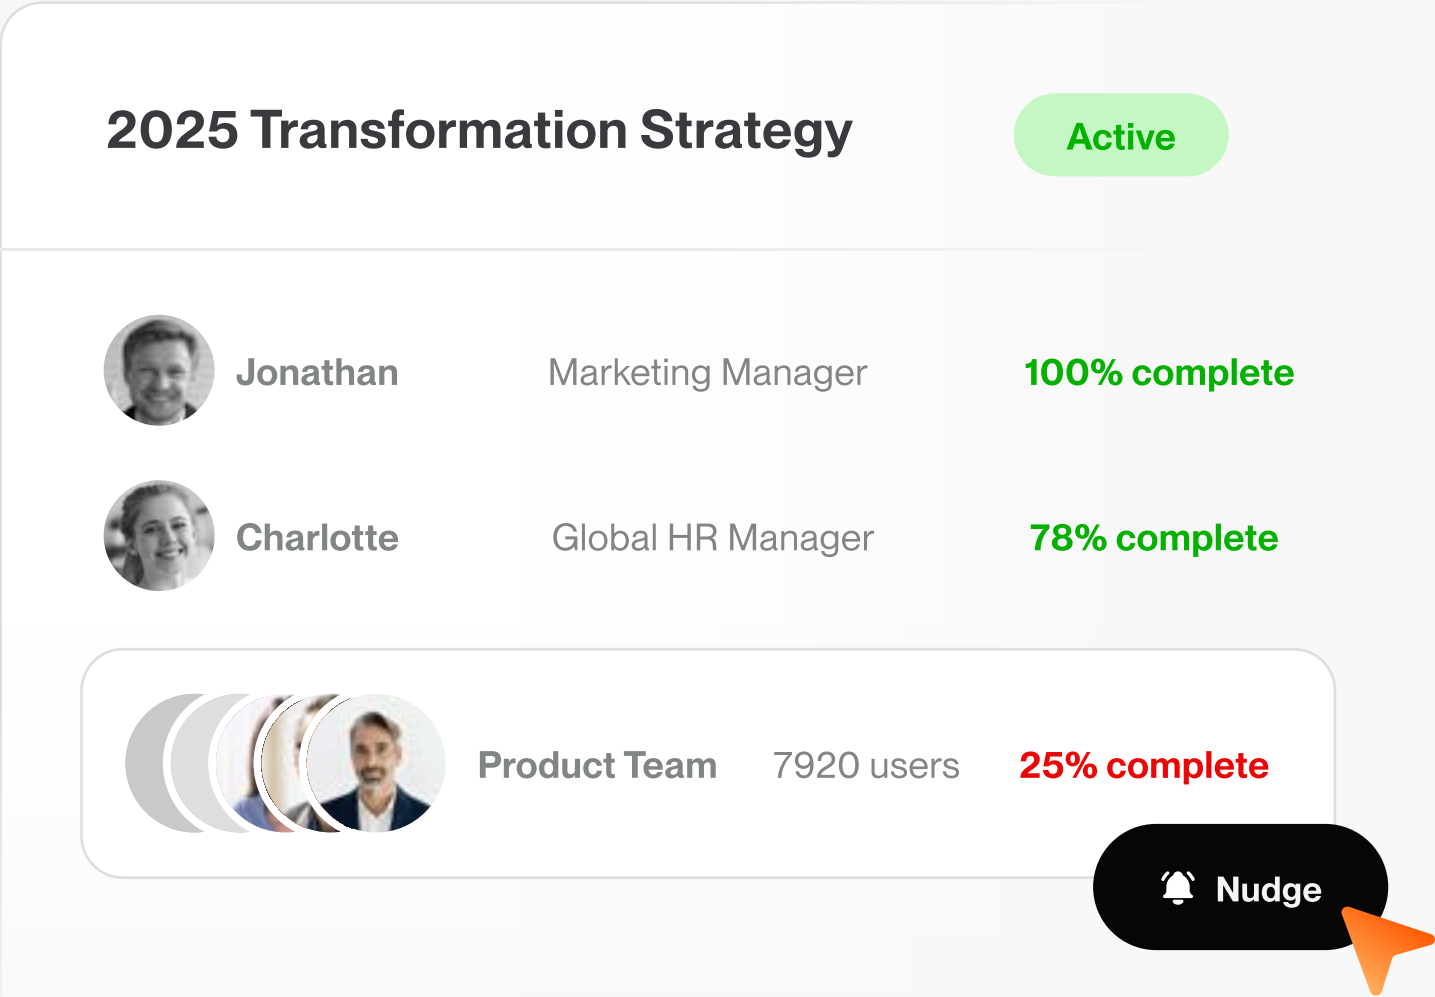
2025 Transformation Strategy

Active

| Jonathan | Marketing Manager | 100% complete |
|---|---|---|
| Charlotte | Global HR Manager | 78% complete |
| Product Team | 7920 users | 25% complete |

Nudge